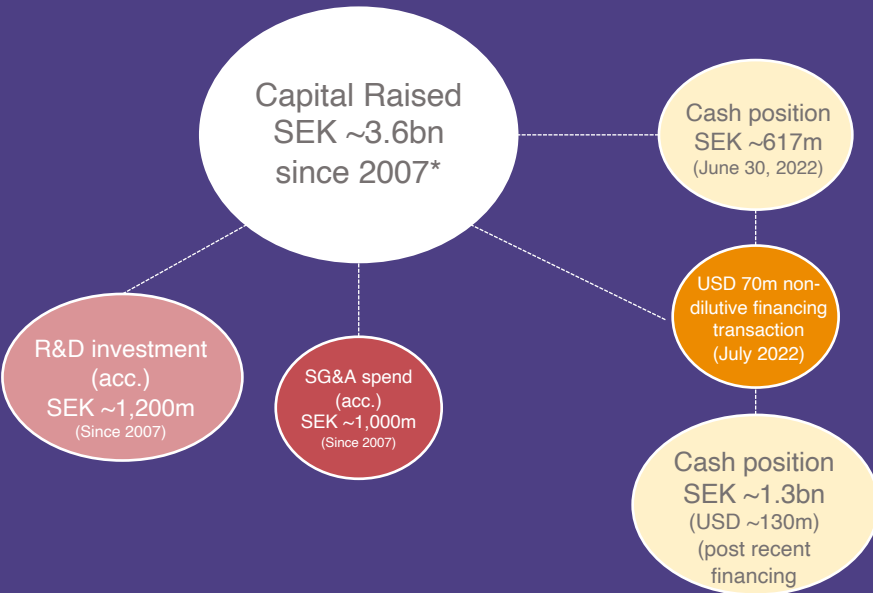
Capital Raised SEK ~3.6bn since 2007*

Cash position SEK ~617m (June 30, 2022)

USD 70m non-dilutive financing transaction (July 2022)

R&D investment (acc.) SEK ~1,200m (Since 2007)

SG&A spend (acc.) SEK ~1,000m (Since 2007)

Cash position SEK ~1.3bn (USD ~130m) (post recent financing